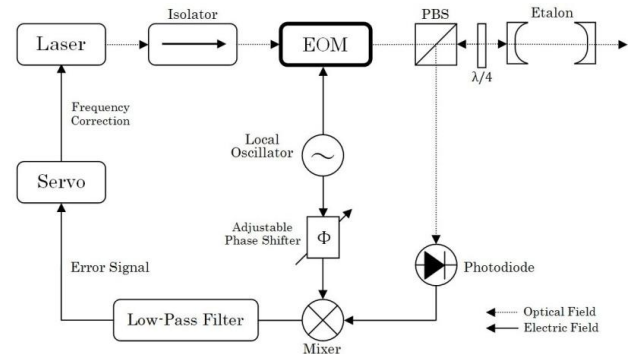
Isolator

Laser

EOM

PBS

Etalon

$\lambda/4$

Frequency Correction

Local Oscillator

Servo

Adjustable Phase Shifter

$\Phi$

Error Signal

Photodiode

Low-Pass Filter

Mixer

Optical Field

Electric Field